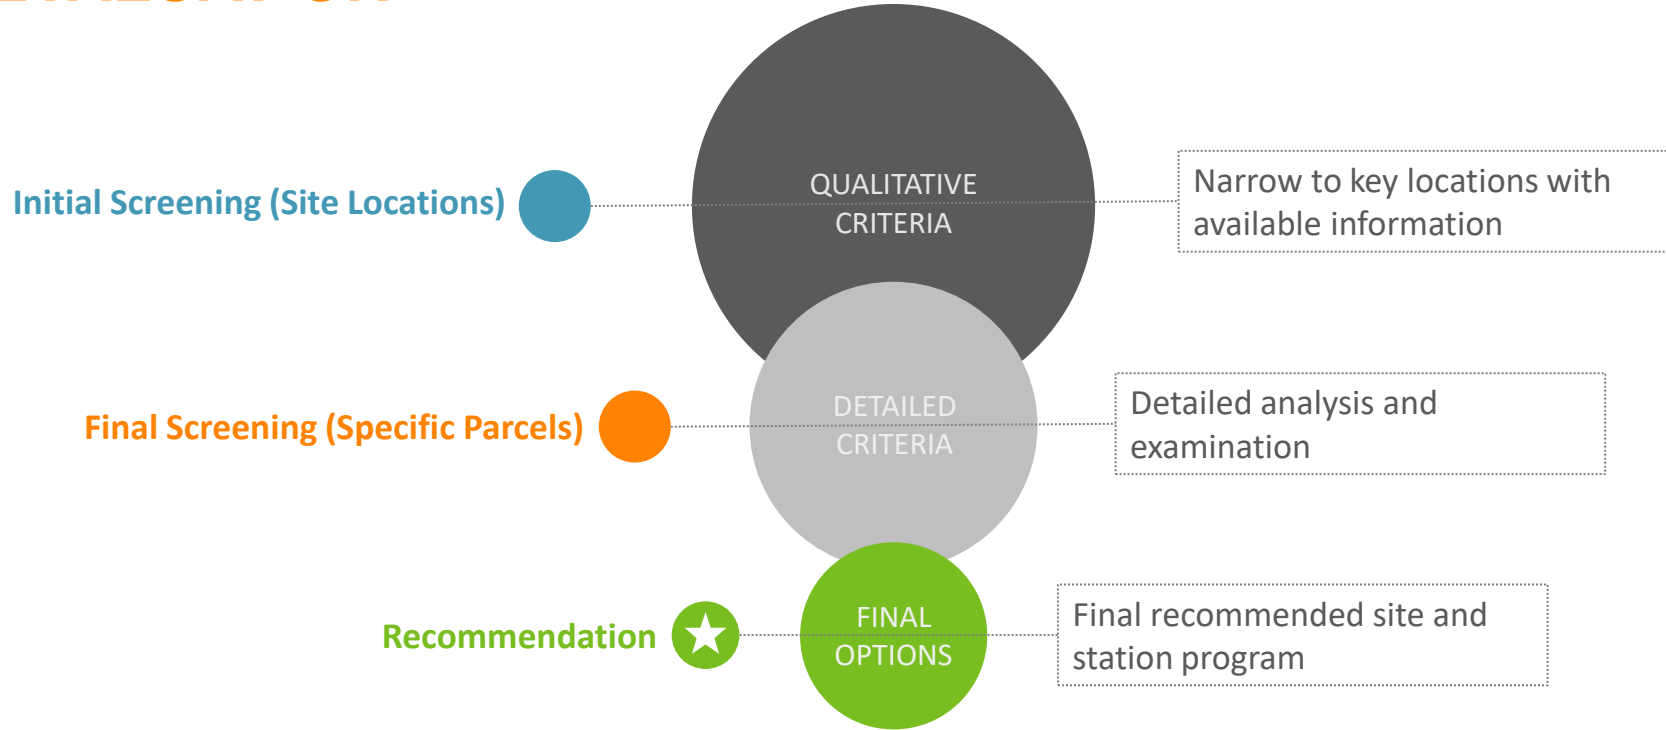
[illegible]

Initial Screening (Site Locations)

QUALITATIVE CRITERIA

Narrow to key locations with available information

Final Screening (Specific Parcels)

DETAILED CRITERIA

Detailed analysis and examination

Recommendation

FINAL OPTIONS

Final recommended site and station program